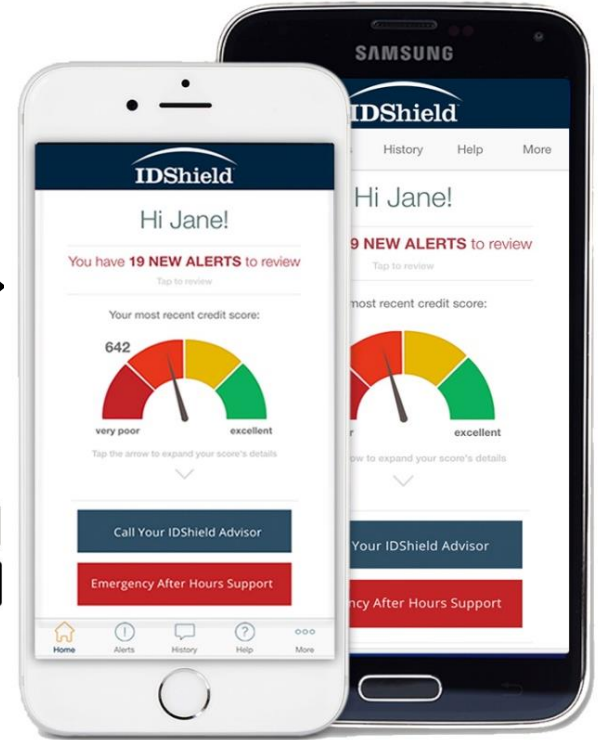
IDShield

Hi Jane!

You have 19 NEW ALERTS to review

Tap to review

Your most recent credit score:

642

very poor

excellent

Tap the arrow to expand your score's details

Call Your IDShield Advisor

Emergency After Hours Support

Home Alerts History Help More

SAMSUNG

IDShield

History Help More

Hi Jane!

9 NEW ALERTS to review

Tap to review

most recent credit score:

r

excellent

ow to expand your score's details

Your IDShield Advisor

ncy After Hours Support